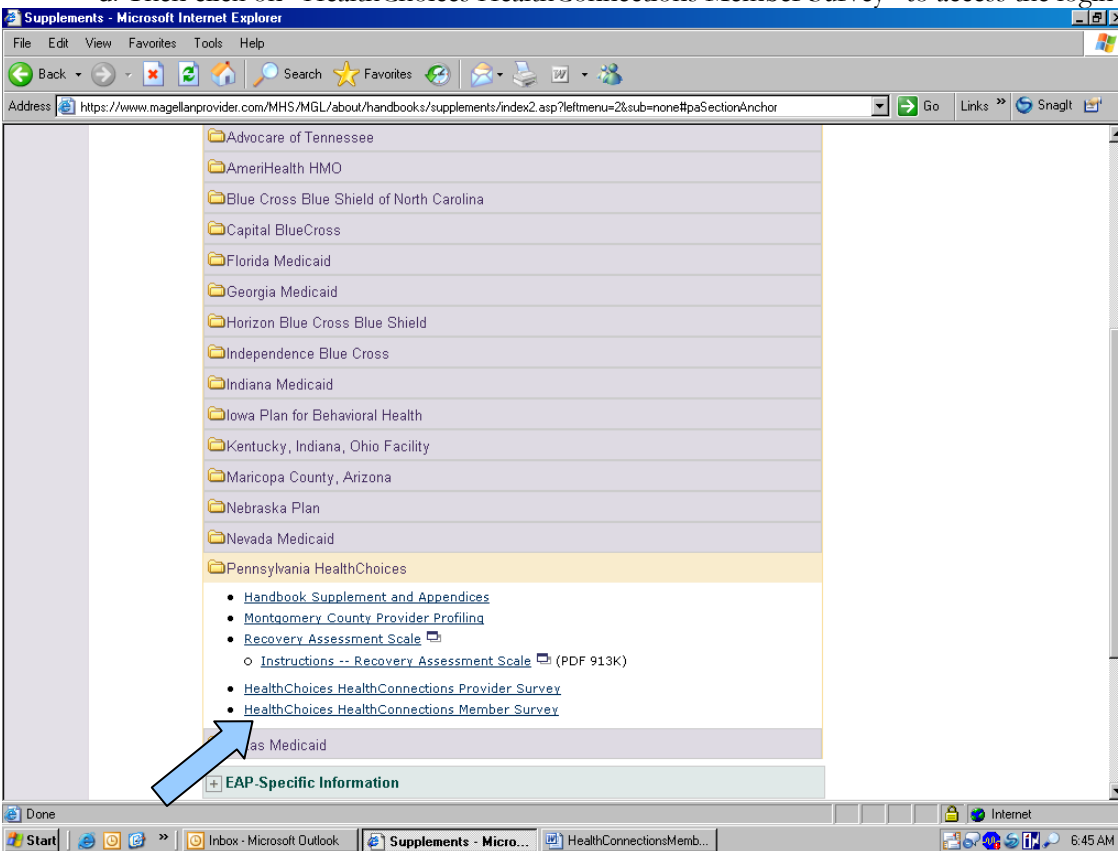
Supplements - Microsoft Internet Explorer

File Edit View Favorites Tools Help

Back Search Favorites

Address https://www.magellanprovider.com/MHS/MGL/about/handbooks/supplements/index2.asp?leftmenu=2&sub=none#paSectionAnchor Go Links SnagIt

Advocare of Tennessee

AmeriHealth HMO

Blue Cross Blue Shield of North Carolina

Capital BlueCross

Florida Medicaid

Georgia Medicaid

Horizon Blue Cross Blue Shield

Independence Blue Cross

Indiana Medicaid

Iowa Plan for Behavioral Health

Kentucky, Indiana, Ohio Facility

Maricopa County, Arizona

Nebraska Plan

Nevada Medicaid

Pennsylvania HealthChoices

- Handbook Supplement and Appendices
- Montgomery County Provider Profiling
- Recovery Assessment Scale
  - Instructions -- Recovery Assessment Scale (PDF 913K)
- HealthChoices HealthConnections Provider Survey
- HealthChoices HealthConnections Member Survey

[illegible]as Medicaid

EAP-Specific Information

Done

Internet

Start Inbox - Microsoft Outlook Supplements - Micro... HealthConnectionsMemb... 6:45 AM